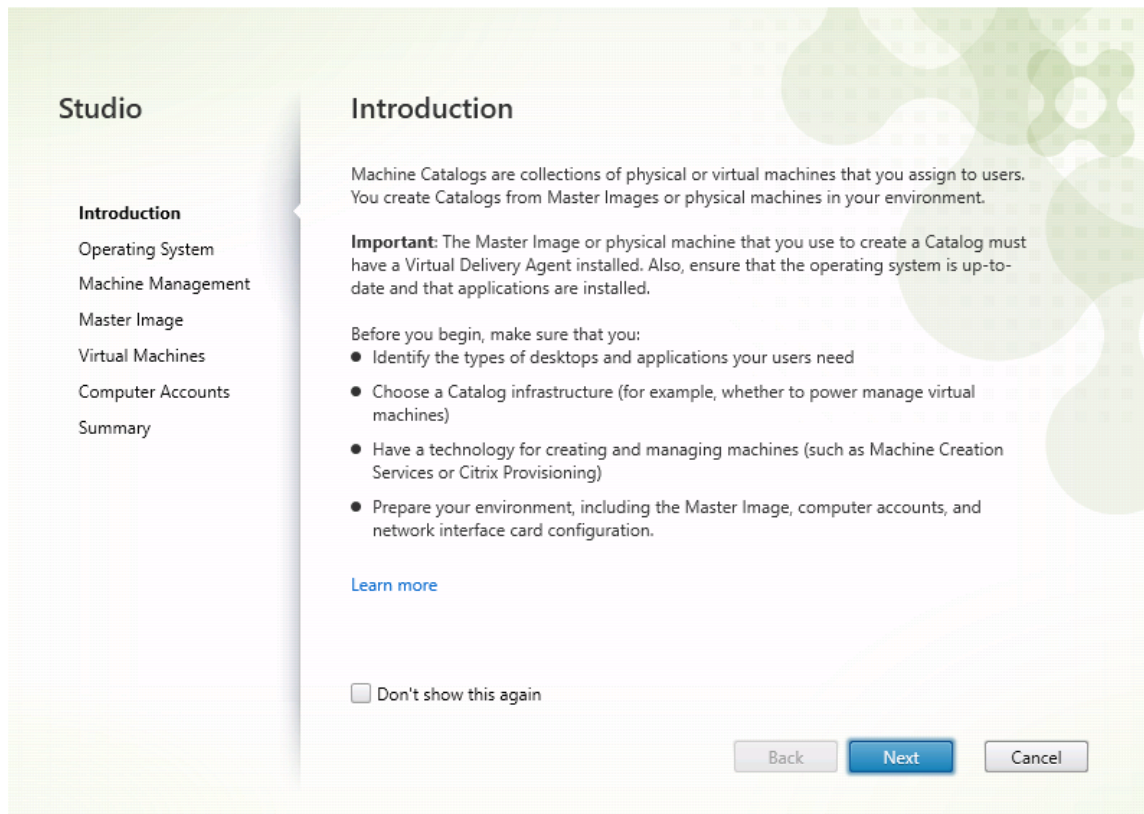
Studio

Introduction
Operating System
Machine Management
Master Image
Virtual Machines
Computer Accounts
Summary

Introduction

Machine Catalogs are collections of physical or virtual machines that you assign to users. You create Catalogs from Master Images or physical machines in your environment.

**Important**: The Master Image or physical machine that you use to create a Catalog must have a Virtual Delivery Agent installed. Also, ensure that the operating system is up-to-date and that applications are installed.

Before you begin, make sure that you:
- Identify the types of desktops and applications your users need
- Choose a Catalog infrastructure (for example, whether to power manage virtual machines)
- Have a technology for creating and managing machines (such as Machine Creation Services or Citrix Provisioning)
- Prepare your environment, including the Master Image, computer accounts, and network interface card configuration.

Learn more

Don't show this again

Back
Next
Cancel